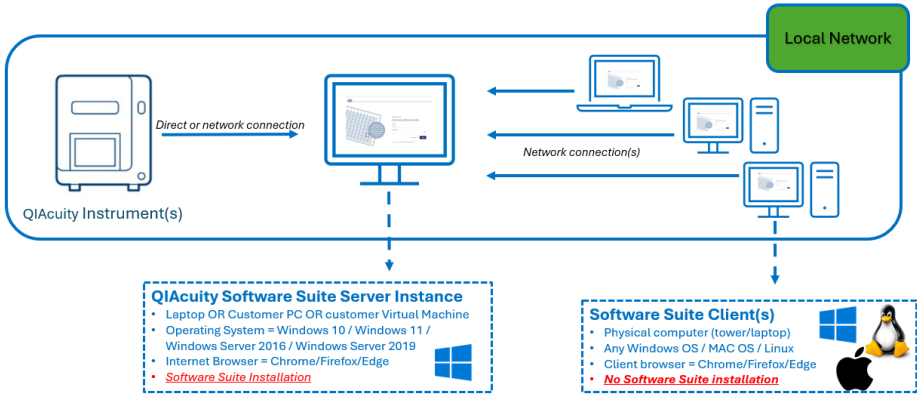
Local Network

Direct or network connection

Network connection(s)

QIAcuity Instrument(s)

QIAcuity Software Suite Server Instance

- Laptop OR Customer PC OR customer Virtual Machine
- Operating System = Windows 10 / Windows 11 / Windows Server 2016 / Windows Server 2019
- Internet Browser = Chrome/Firefox/Edge
- Software Suite Installation

Software Suite Client(s)

- Physical computer (tower/laptop)
- Any Windows OS / MAC OS / Linux
- Client browser = Chrome/Firefox/Edge
- No Software Suite installation